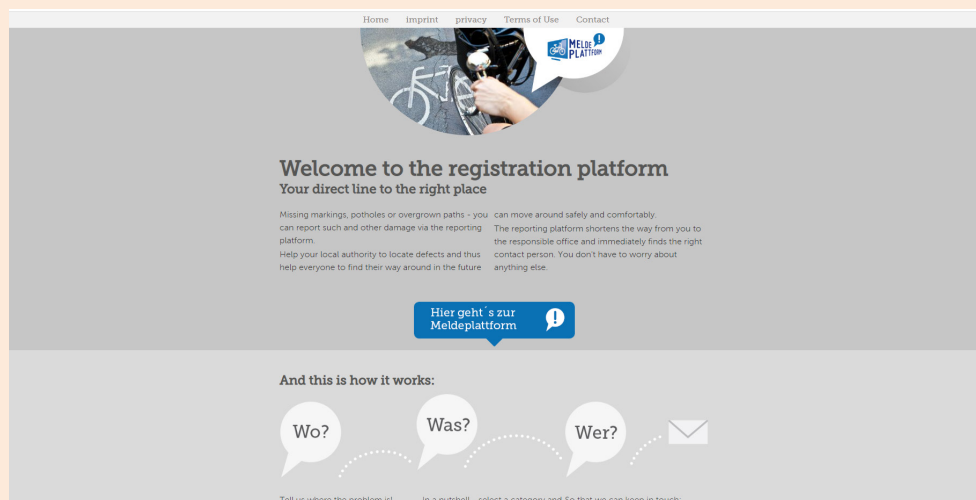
Home imprint privacy Terms of Use Contact

MELDE PLATTFORM !

Welcome to the registration platform
Your direct line to the right place

Missing markings, potholes or overgrown paths - you can report such and other damage via the reporting platform.
Help your local authority to locate defects and thus help everyone to find their way around in the future can move around safely and comfortably.
The reporting platform shortens the way from you to the responsible office and immediately finds the right contact person. You don't have to worry about anything else.

Hier geht´s zur Meldeplattform

And this is how it works:

Wo?

Was?

Wer?

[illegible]